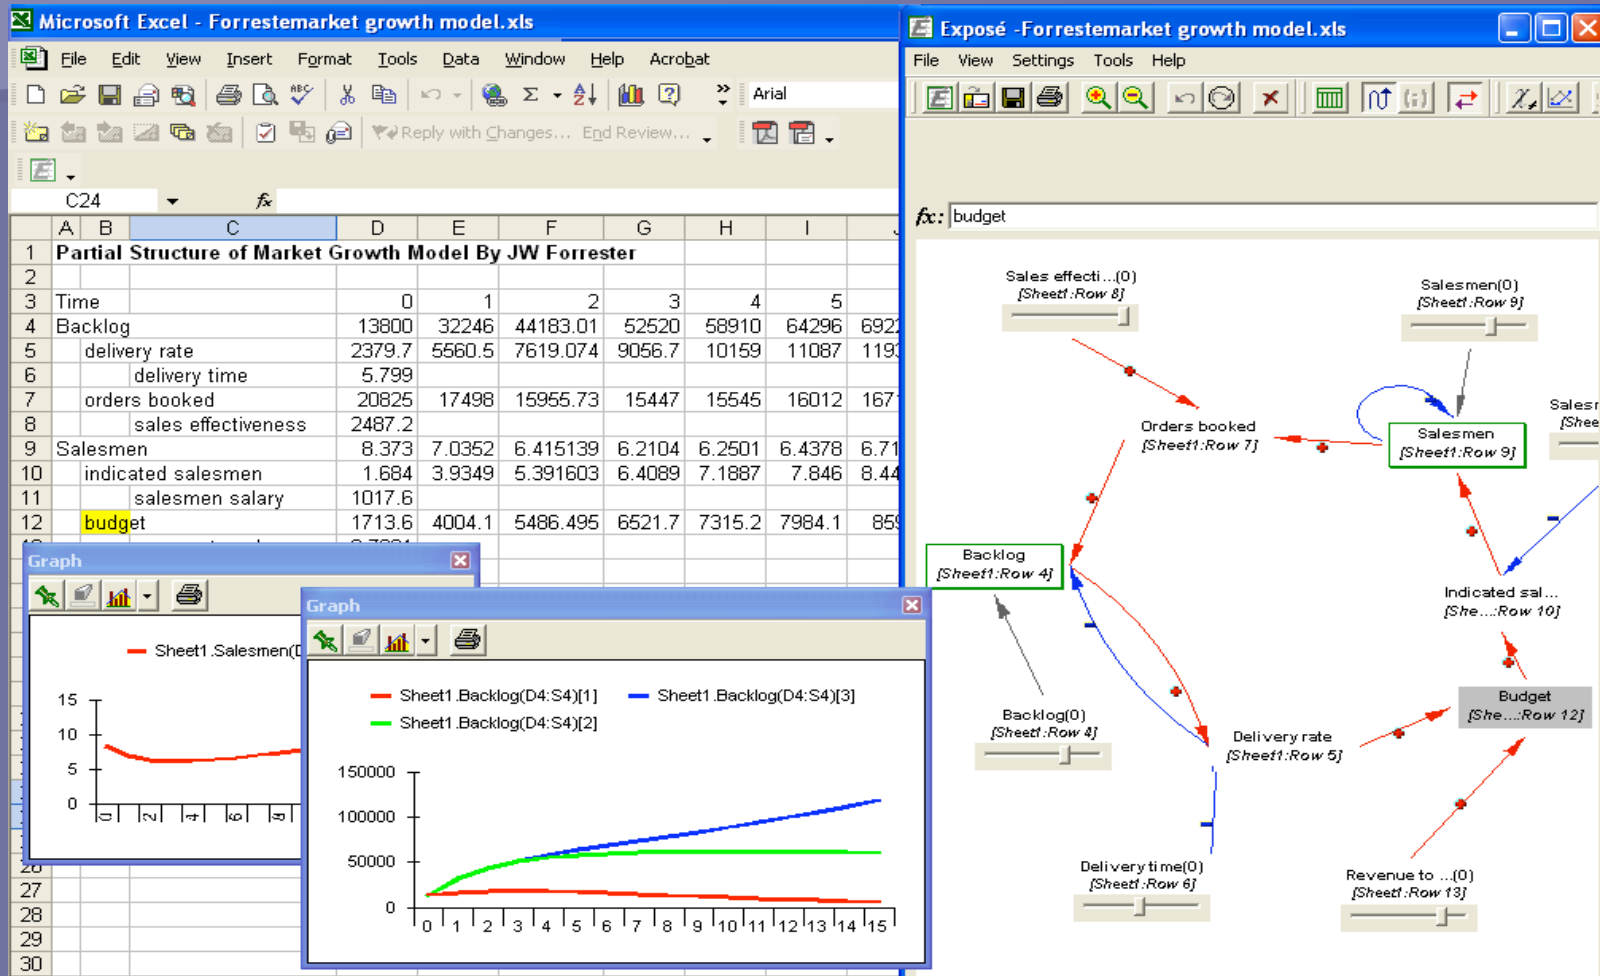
Microsoft Excel - Forrestemarket growth model.xls

File Edit View Insert Format Tools Data Window Help Acrobat

Arial

Reply with Changes... End Review...

C24

| | A | B | C | D | E | F | G | H | I | J |
|---|---|---|---|---|---|---|---|---|---|---|
| 1 | Partial Structure of Market Growth Model By JW Forrester | | | | | | | | | |
| 2 | | | | | | | | | | |
| 3 | Time | | | 0 | 1 | 2 | 3 | 4 | 5 | |
| 4 | Backlog | | | 13800 | 32246 | 44183.01 | 52520 | 58910 | 64296 | 692 |
| 5 | | delivery rate | | 2379.7 | 5560.5 | 7619.074 | 9056.7 | 10159 | 11087 | 119 |
| 6 | | | delivery time | 5.799 | | | | | | |
| 7 | | orders booked | | 20825 | 17498 | 15955.73 | 15447 | 15545 | 16012 | 167 |
| 8 | | | sales effectiveness | 2487.2 | | | | | | |
| 9 | Salesmen | | | 8.373 | 7.0352 | 6.415139 | 6.2104 | 6.2501 | 6.4378 | 6.71 |
| 10 | | indicated salesmen | | 1.684 | 3.9349 | 5.391603 | 6.4089 | 7.1887 | 7.846 | 8.44 |
| 11 | | | salesmen salary | 1017.6 | | | | | | |
| 12 | budget | | | 1713.6 | 4004.1 | 5486.495 | 6521.7 | 7315.2 | 7984.1 | 85 |

Graph

Sheet1.Salesmen(D

15
10
5
0

26
27
28
29
30

Graph

Sheet1.Backlog(D4:S4)[1] Sheet1.Backlog(D4:S4)[3]
Sheet1.Backlog(D4:S4)[2]

150000
100000
50000
0

0 1 2 3 4 5 6 7 8 9 10 11 12 13 14 15

Exposé -Forrestemarket growth model.xls

File View Settings Tools Help

fx: budget

Sales effecti...(0)
[Sheet1:Row 8]

Salesmen(0)
[Sheet1:Row 9]

Salesr
[Shee

Orders booked
[Sheet1:Row 7]

Salesmen
[Sheet1:Row 9]

Backlog
[Sheet1:Row 4]

Indicated sal...
[She...:Row 10]

Budget
[She...:Row 12]

Backlog(0)
[Sheet1:Row 4]

Delivery rate
[Sheet1:Row 5]

Delivery time(0)
[Sheet1:Row 6]

Revenue to ...(0)
[Sheet1:Row 13]